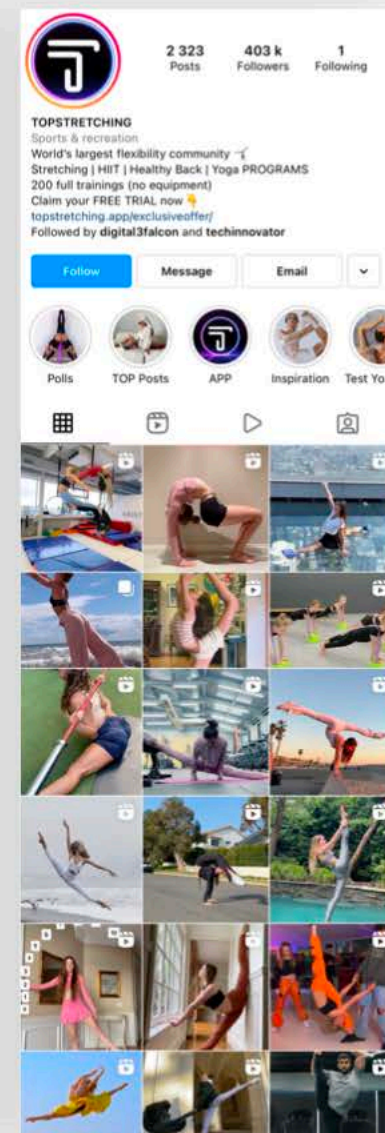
2 323
Posts

403 k
Followers

1
Following

TOPSTRETCHING
Sports & recreation
World's largest flexibility community 🤸
Stretching | HIIT | Healthy Back | Yoga PROGRAMS
200 full trainings (no equipment)
Claim your FREE TRIAL now 👇
topstretching.app/exclusiveoffer/
Followed by digital3falcon and techinnovator

Follow | Message | Email

Polls | TOP Posts | APP | Inspiration | Test Yo